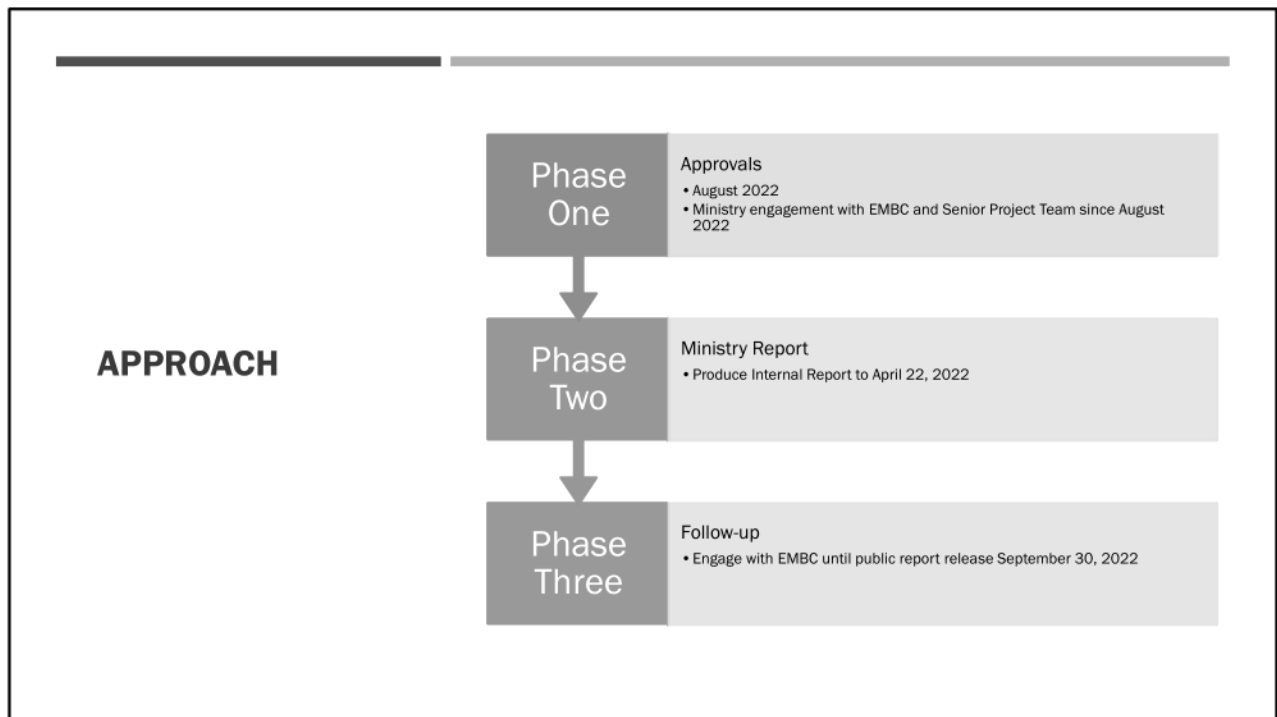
APPROACH

Phase One

Approvals

• August 2022
• Ministry engagement with EMBC and Senior Project Team since August 2022

Phase Two

Ministry Report

• Produce Internal Report to April 22, 2022

Phase Three

Follow-up

• Engage with EMBC until public report release September 30, 2022